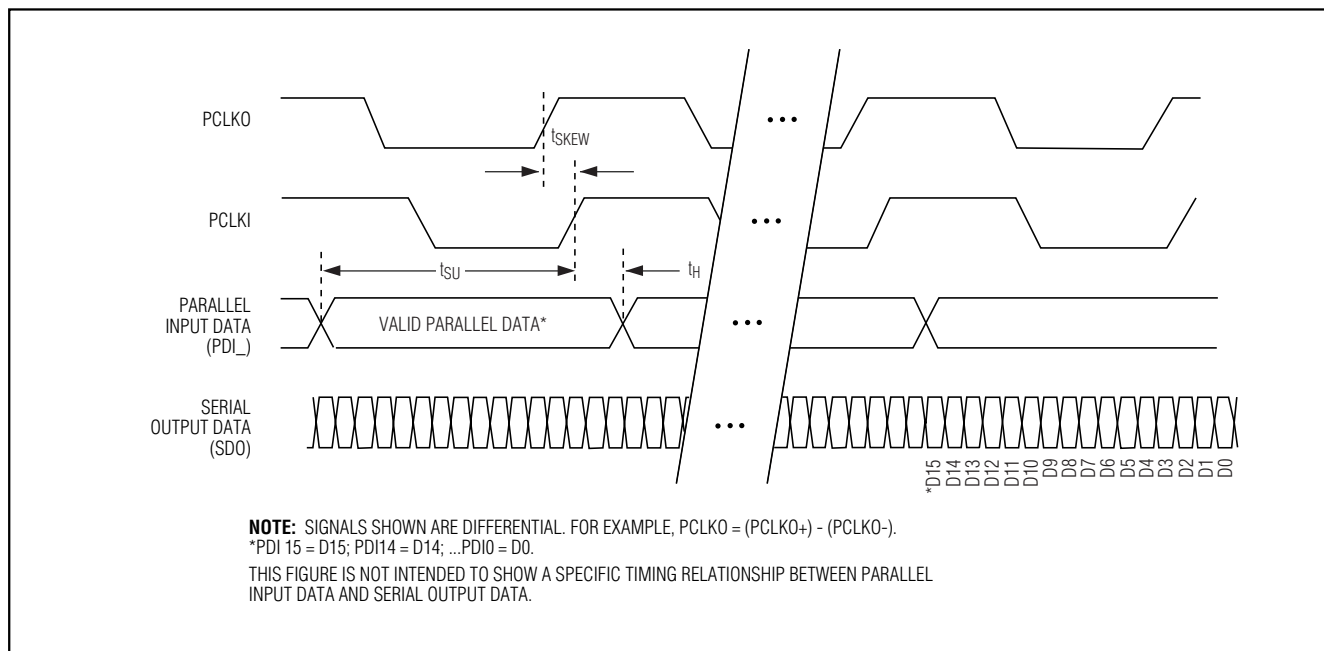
PCLKO

$t_{SKEW}$

PCLKI

$t_{SU}$

$t_H$

PARALLEL INPUT DATA (PDI_)

VALID PARALLEL DATA*

SERIAL OUTPUT DATA (SDO)

• • •

• • •

• • •

• • •

*D15 D14 D13 D12 D11 D10 D9 D8 D7 D6 D5 D4 D3 D2 D1 D0

**NOTE:** SIGNALS SHOWN ARE DIFFERENTIAL. FOR EXAMPLE, PCLKO = (PCLKO+) - (PCLKO-).
*PDI 15 = D15; PDI14 = D14; ...PDI0 = D0.

THIS FIGURE IS NOT INTENDED TO SHOW A SPECIFIC TIMING RELATIONSHIP BETWEEN PARALLEL INPUT DATA AND SERIAL OUTPUT DATA.